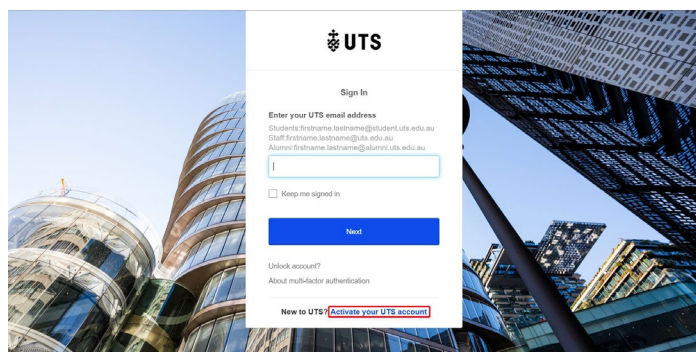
UTS

Sign In

Enter your UTS email address

Students:firstname.lastname@student.uts.edu.au
Staff:firstname.lastname@uts.edu.au
Alumni:firstname.lastname@alumni.uts.edu.au

Keep me signed in

Next

Unlock account?

About multi-factor authentication

New to UTS? Activate your UTS account